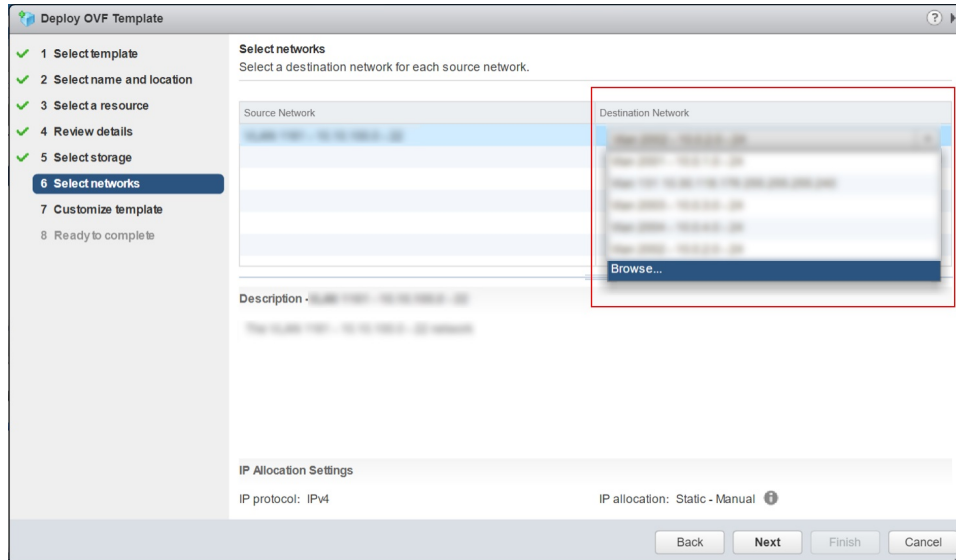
Deploy OVF Template

?

1 Select template
2 Select name and location
3 Select a resource
4 Review details
5 Select storage
6 Select networks
7 Customize template
8 Ready to complete

Select networks
Select a destination network for each source network.

| Source Network | Destination Network |
|---|---|
| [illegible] | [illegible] |

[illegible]
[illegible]
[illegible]
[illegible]
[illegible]
Browse...

Description - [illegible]
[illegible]

IP Allocation Settings
IP protocol: IPv4
IP allocation: Static - Manual

Back
Next
Finish
Cancel